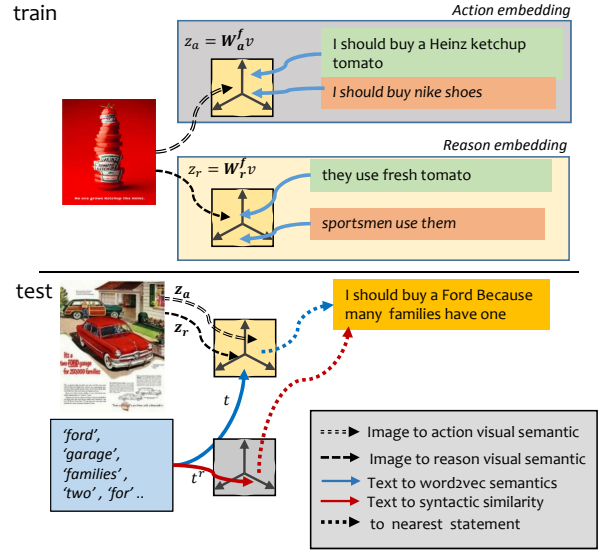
train

Action embedding

$z_a = W_a^f v$

I should buy a Heinz ketchup tomato

I should buy nike shoes

Reason embedding

$z_r = W_r^f v$

they use fresh tomato

sportsmen use them

test

$z_a$

$z_r$

I should buy a Ford Because many families have one

$t$

'ford', 'garage', 'families', 'two', 'for' ..

$t^r$

Image to action visual semantic

Image to reason visual semantic

Text to word2vec semantics

Text to syntactic similarity

to nearest statement